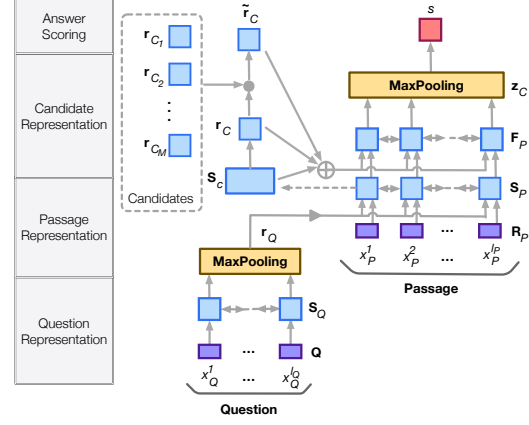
Answer Scoring

Candidate Representation

Passage Representation

Question Representation

$\mathbf{r}_{C_1}$

$\mathbf{r}_{C_2}$

$\vdots$

$\mathbf{r}_{C_M}$

Candidates

$\tilde{\mathbf{r}}_C$

$\mathbf{r}_C$

$\mathbf{S}_c$

$s$

MaxPooling

$\mathbf{z}_C$

$\mathbf{F}_P$

$\mathbf{S}_P$

$\mathbf{R}_P$

$x_P^1$ $x_P^2$ ... $x_P^{l_P}$

Passage

$\mathbf{r}_Q$

MaxPooling

$\mathbf{S}_Q$

... $\mathbf{Q}$

$x_Q^1$ ... $x_Q^{l_Q}$

Question